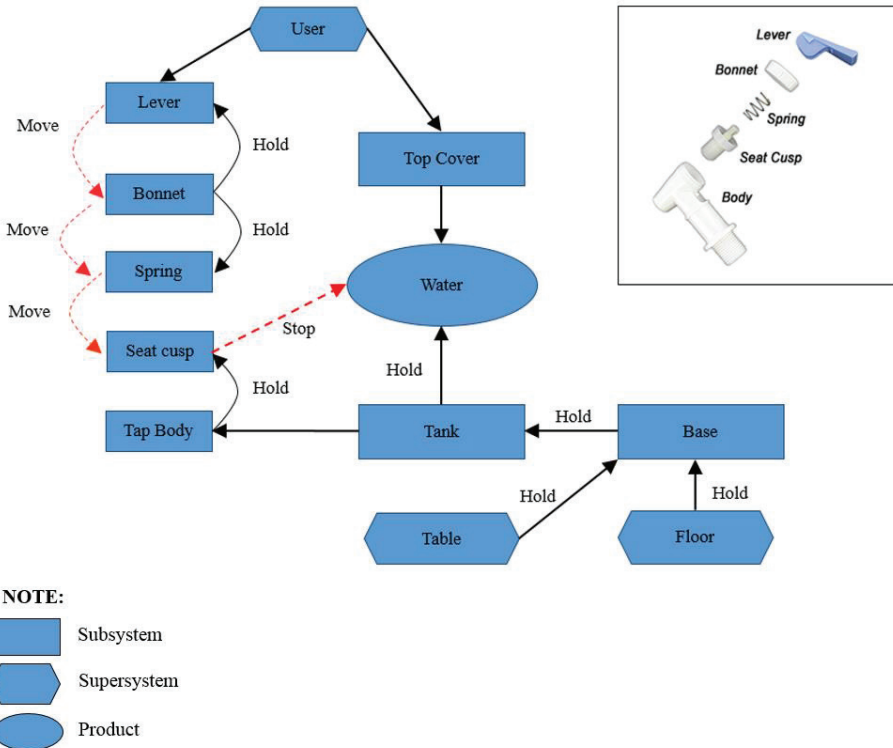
User

Lever

Move

Hold

Top Cover

Bonnet

Move

Hold

Spring

Water

Move

Stop

Seat cusp

Hold

Hold

Tap Body

Tank

Hold

Base

Hold

Hold

Table

Floor

Lever

Bonnet

Spring

Seat Cusp

Body

NOTE:

Subsystem

Supersystem

Product